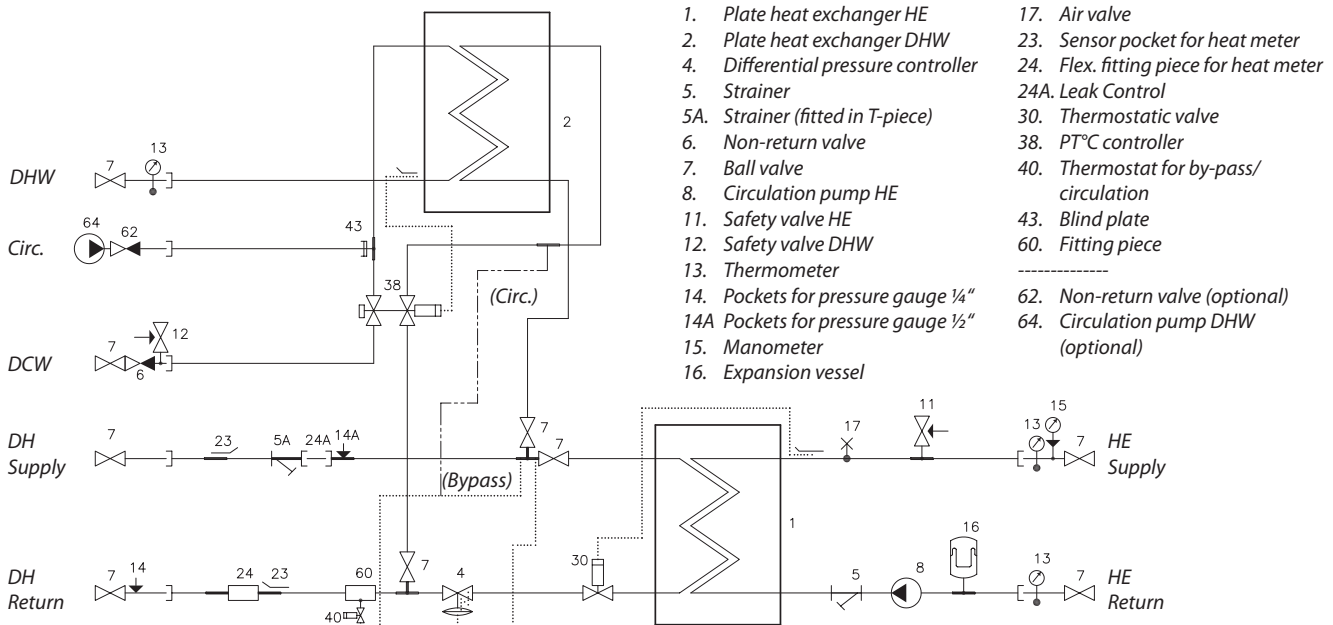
1. Plate heat exchanger HE
2. Plate heat exchanger DHW
4. Differential pressure controller
5. Strainer
5A. Strainer (fitted in T-piece)
6. Non-return valve
7. Ball valve
8. Circulation pump HE
11. Safety valve HE
12. Safety valve DHW
13. Thermometer
14. Pockets for pressure gauge ¼"
14A Pockets for pressure gauge ½"
15. Manometer
16. Expansion vessel

17. Air valve
23. Sensor pocket for heat meter
24. Flex. fitting piece for heat meter
24A. Leak Control
30. Thermostatic valve
38. PT°C controller
40. Thermostat for by-pass/ circulation
43. Blind plate
60. Fitting piece
-------------
62. Non-return valve (optional)
64. Circulation pump DHW (optional)

DHW
Circ.
DCW
DH Supply
DH Return
HE Supply
HE Return
(Circ.)
(Bypass)
1
2
4
5
5A
6
7
8
11
12
13
14
14A
15
16
17
23
24
24A
30
38
40
43
60
62
64